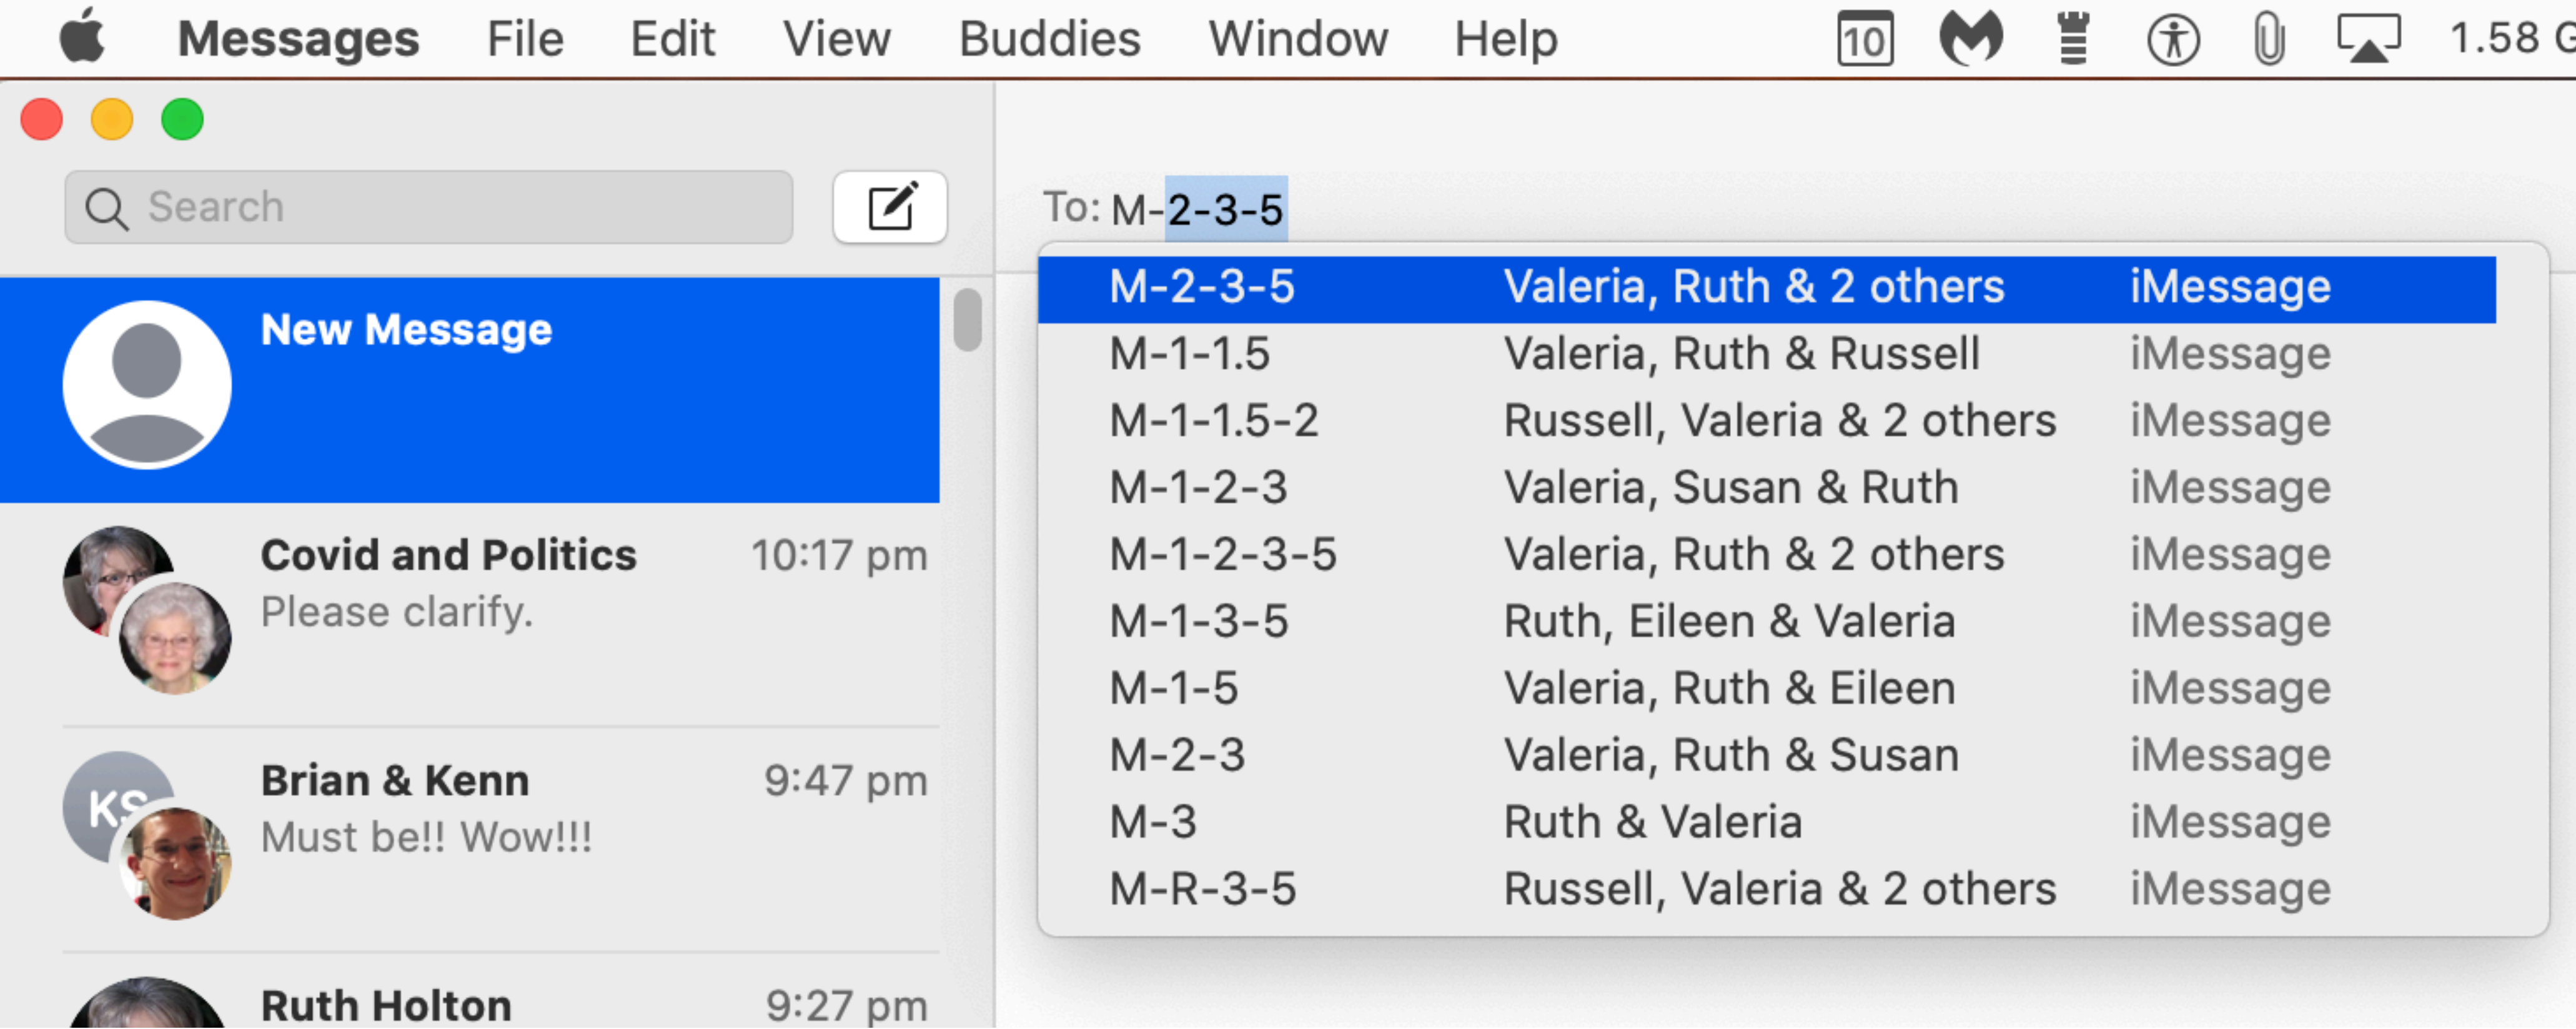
Messages File Edit View Buddies Window Help 10 1.58 G

Search

New Message

Covid and Politics 10:17 pm
Please clarify.

KS
Brian & Kenn 9:47 pm
Must be!! Wow!!!

Ruth Holton 9:27 pm

To: M-2-3-5

| M-2-3-5 | Valeria, Ruth & 2 others | iMessage |
|---|---|---|
| M-1-1.5 | Valeria, Ruth & Russell | iMessage |
| M-1-1.5-2 | Russell, Valeria & 2 others | iMessage |
| M-1-2-3 | Valeria, Susan & Ruth | iMessage |
| M-1-2-3-5 | Valeria, Ruth & 2 others | iMessage |
| M-1-3-5 | Ruth, Eileen & Valeria | iMessage |
| M-1-5 | Valeria, Ruth & Eileen | iMessage |
| M-2-3 | Valeria, Ruth & Susan | iMessage |
| M-3 | Ruth & Valeria | iMessage |
| M-R-3-5 | Russell, Valeria & 2 others | iMessage |